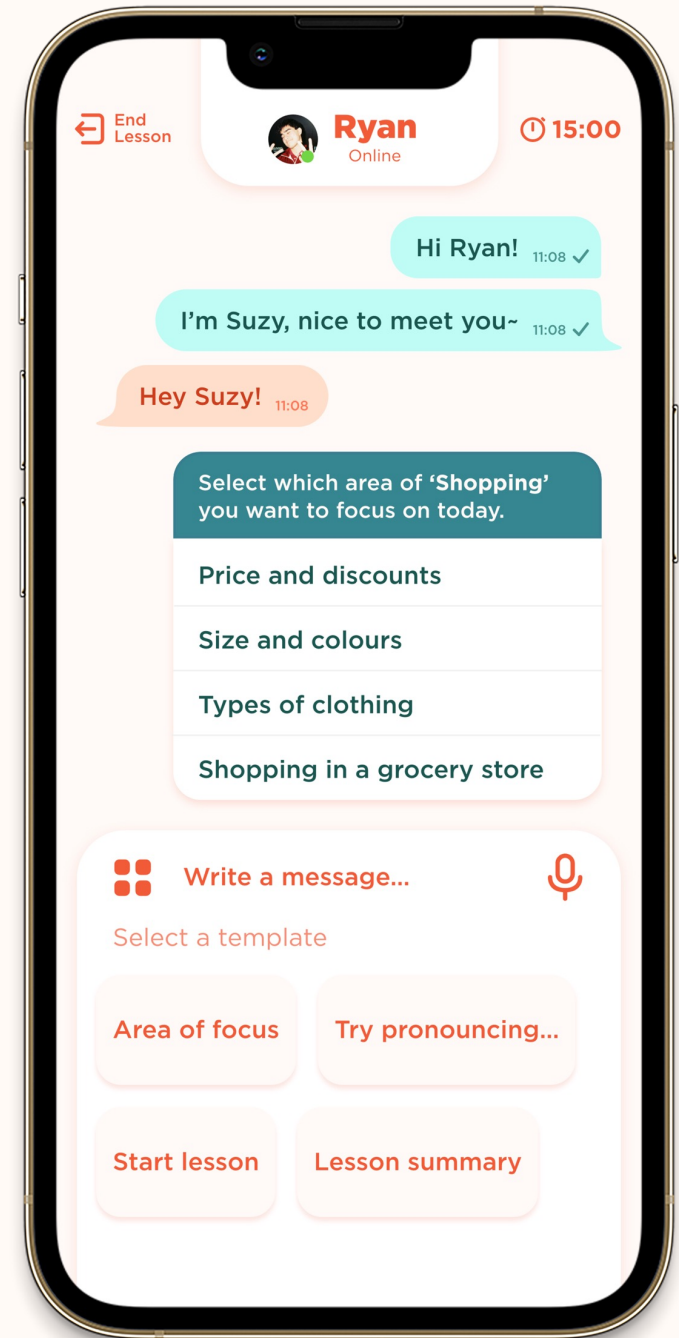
End Lesson

Ryan
Online

15:00

Hi Ryan! 11:08

I'm Suzy, nice to meet you~ 11:08

Hey Suzy! 11:08

Select which area of **'Shopping'** you want to focus on today.

Price and discounts

Size and colours

Types of clothing

Shopping in a grocery store

Write a message...

Select a template

Area of focus

Try pronouncing...

Start lesson

Lesson summary